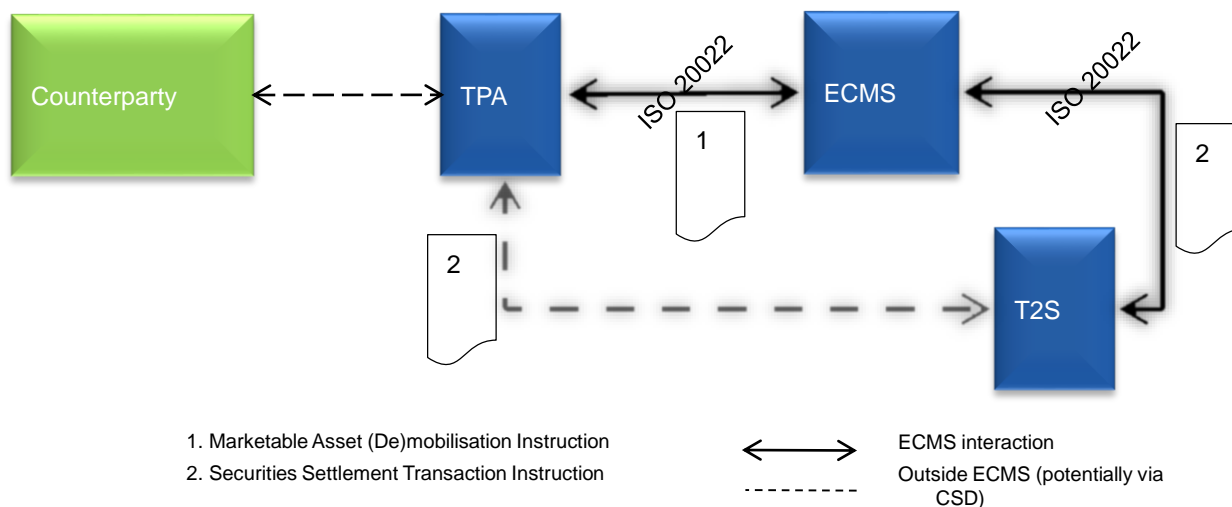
Counterparty

TPA

ISO 20022

1

ECMS

ISO 20022

2

2

T2S

1. Marketable Asset (De)mobilisation Instruction

2. Securities Settlement Transaction Instruction

ECMS interaction

Outside ECMS (potentially via CSD)